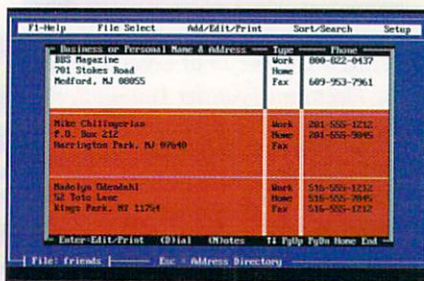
F1-Help File Select Add/Edit/Print Sort/Search Setup

Business or Personal Name & Address | Type | Phone

| Business or Personal Name & Address | Type | Phone |
|---|---|---|
| 80S Magazine<br>701 Stokes Road<br>Medford, NJ 08055 | Work<br>Home<br>Fax | 800-822-0437<br><br>609-953-7961 |
| Mike Chillingerian<br>P.O. Box 212<br>Harrington Park, NJ 07640 | Work<br>Home<br>Fax | 201-555-1212<br>201-555-9045 |
| Madelyn Odendahl<br>52 Toto Lane<br>Kings Park, NY 11754 | Work<br>Home<br>Fax | 516-555-1212<br>516-555-2045<br>516-555-1212 |

Enter-Edit/Print (D)ial (N)otes ↑↓ PgUp PgDn Home End

File: friends Esc - Address Directory